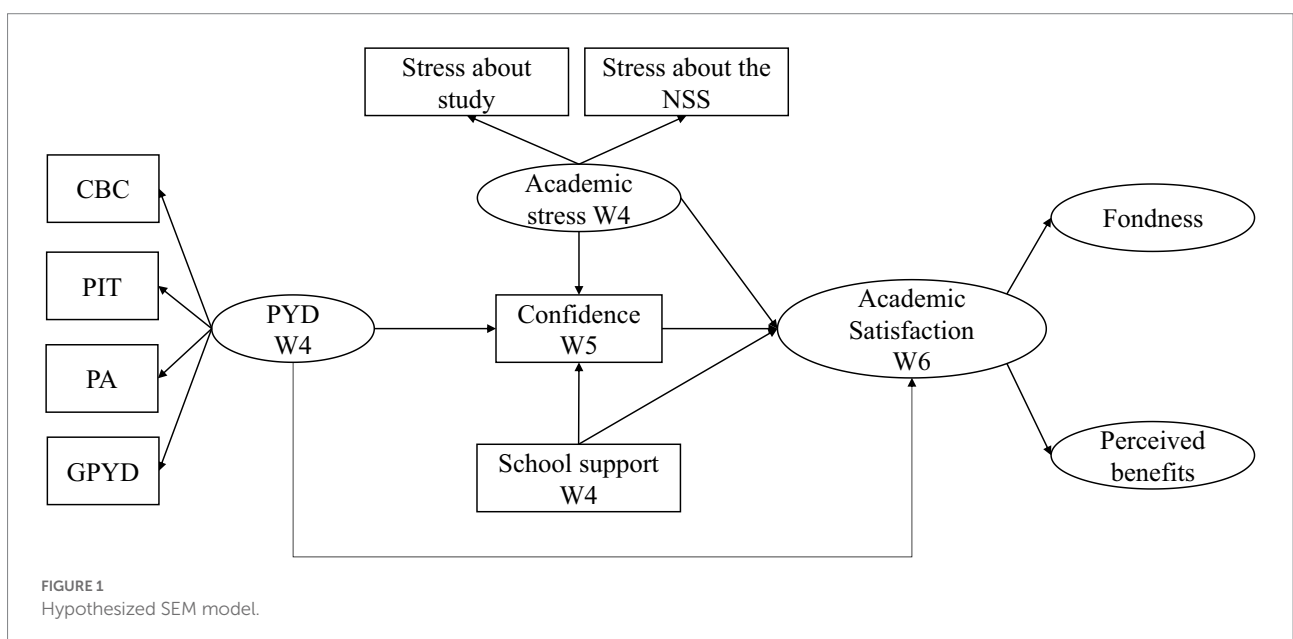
Stress about study

Stress about the NSS

CBC

PIT

PA

GPYD

PYD W4

Academic stress W4

Confidence W5

School support W4

Academic Satisfaction W6

Fondness

Perceived benefits

FIGURE 1
Hypothesized SEM model.